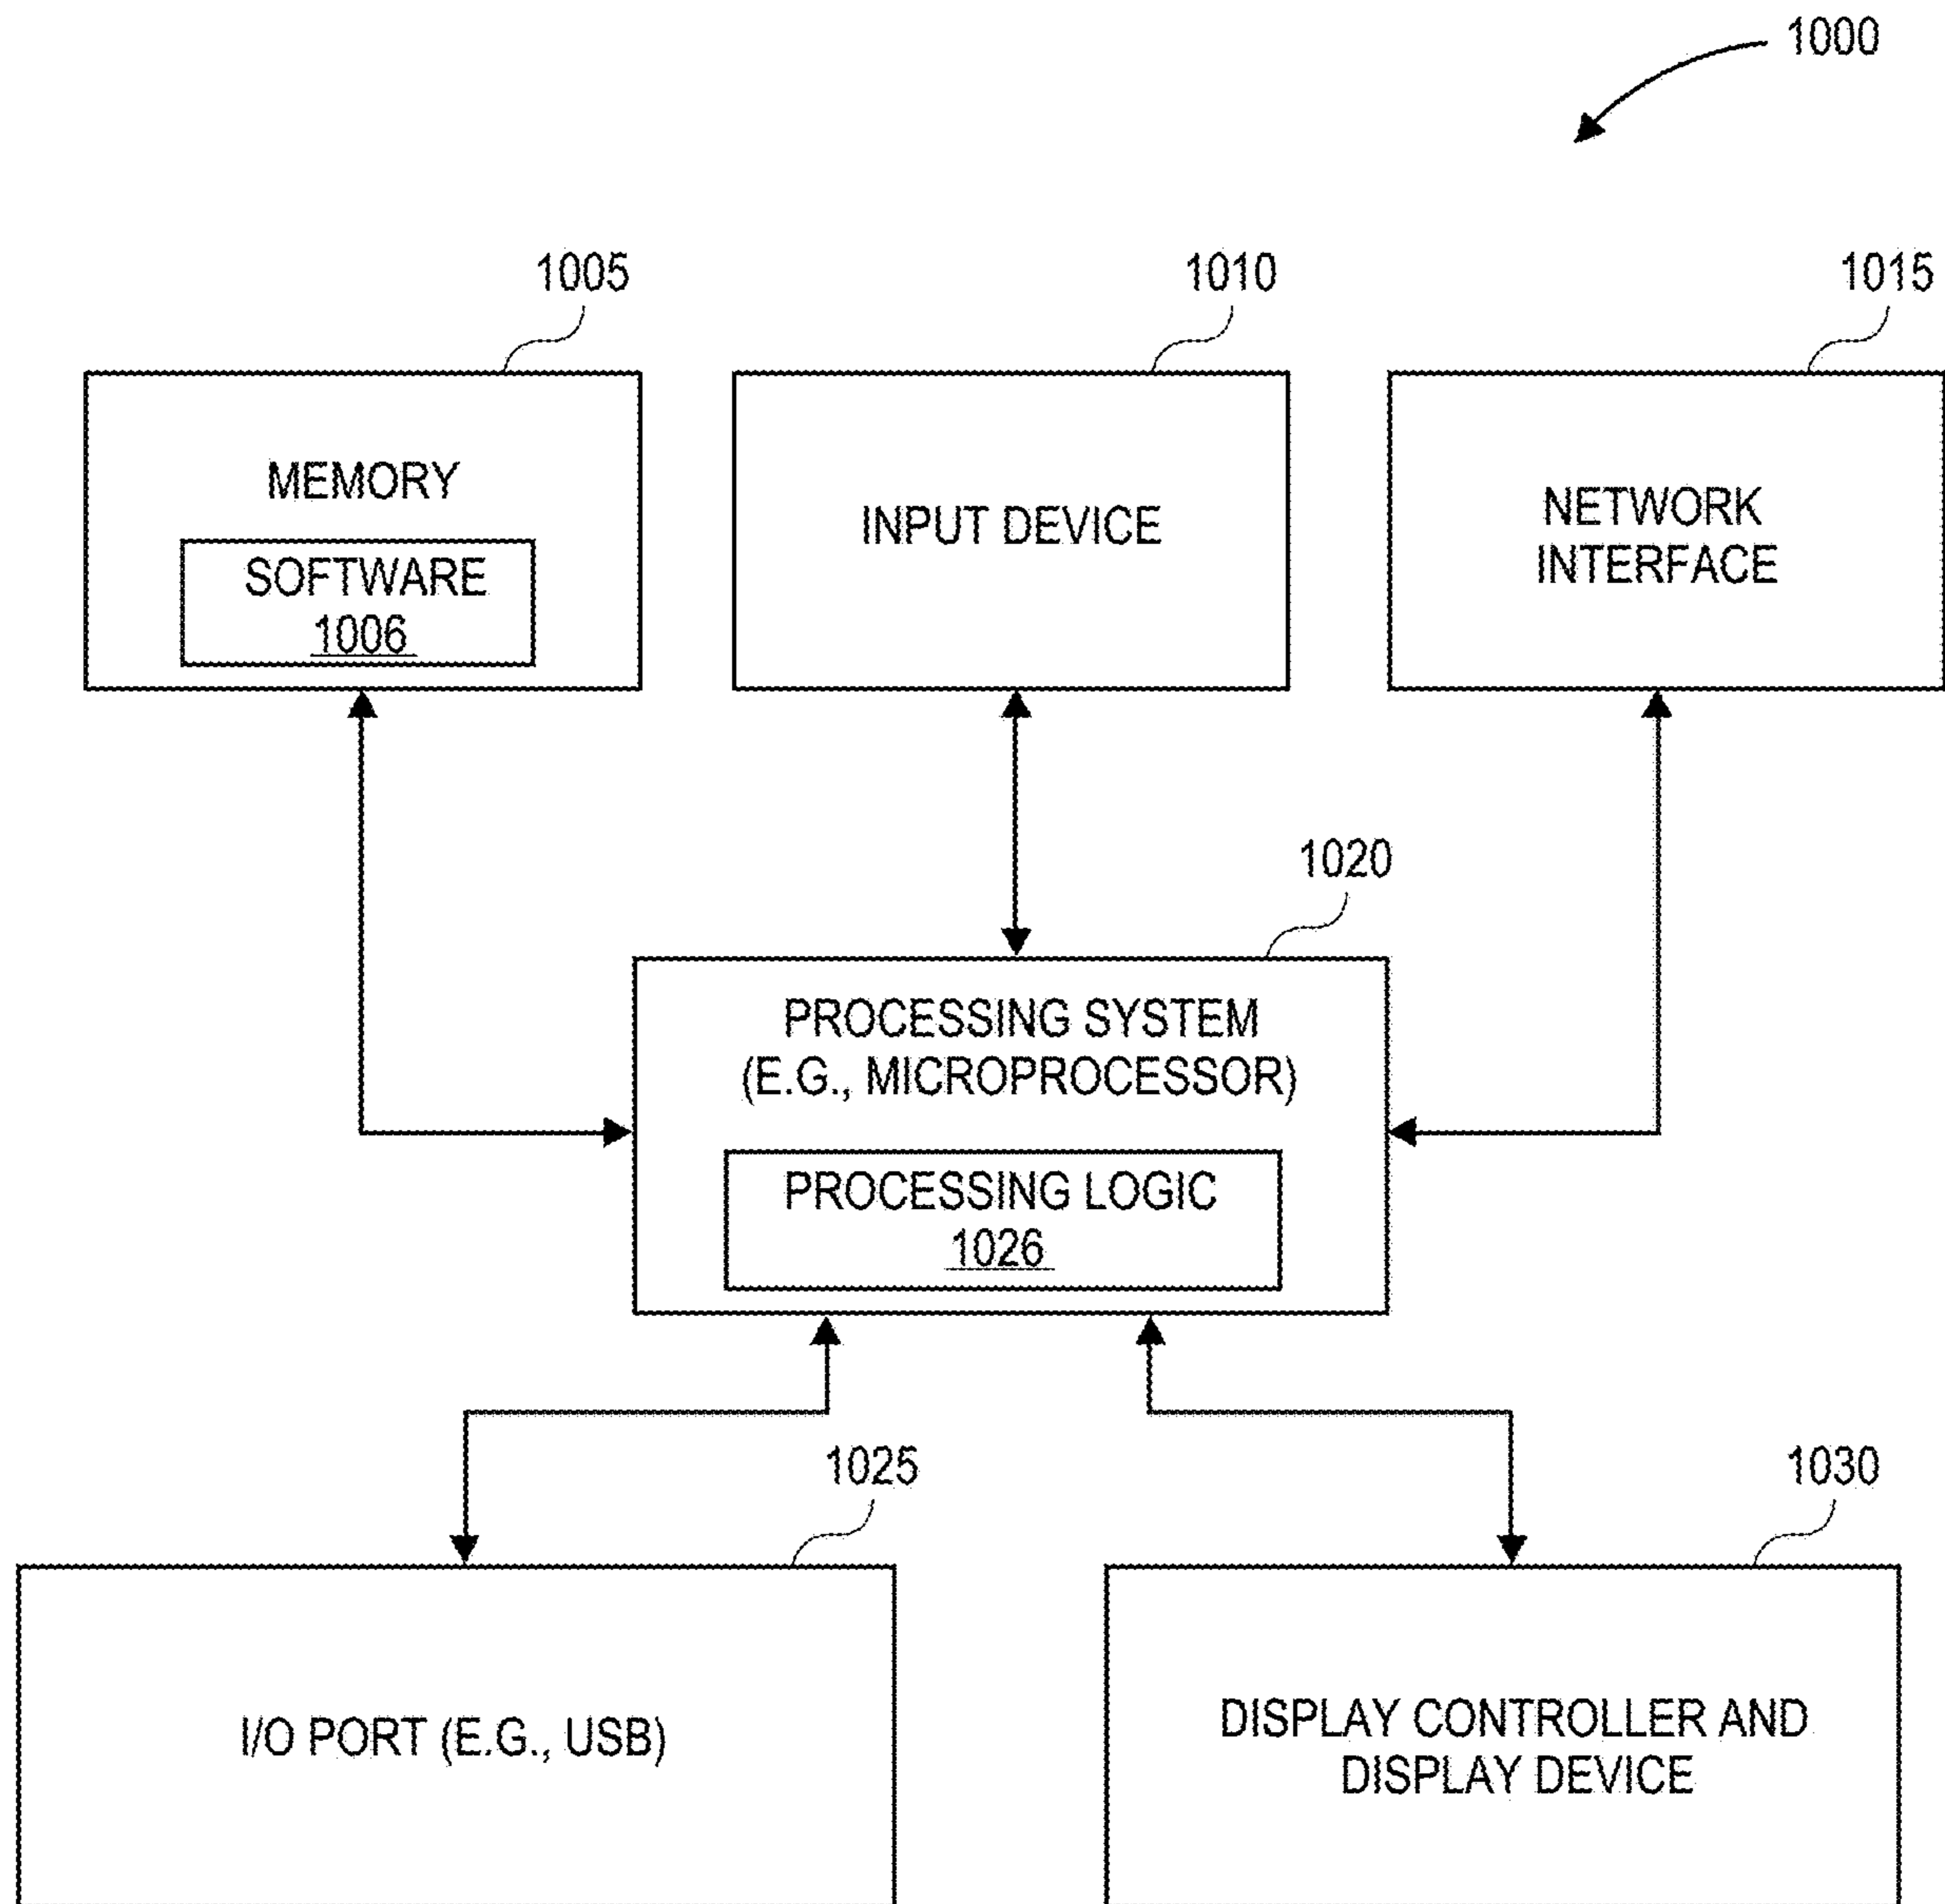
1000

1005

MEMORY

SOFTWARE
1006

1010

INPUT DEVICE

1015

NETWORK
INTERFACE

1020

PROCESSING SYSTEM
(E.G., MICROPROCESSOR)

PROCESSING LOGIC
1026

1025

I/O PORT (E.G., USB)

1030

DISPLAY CONTROLLER AND
DISPLAY DEVICE